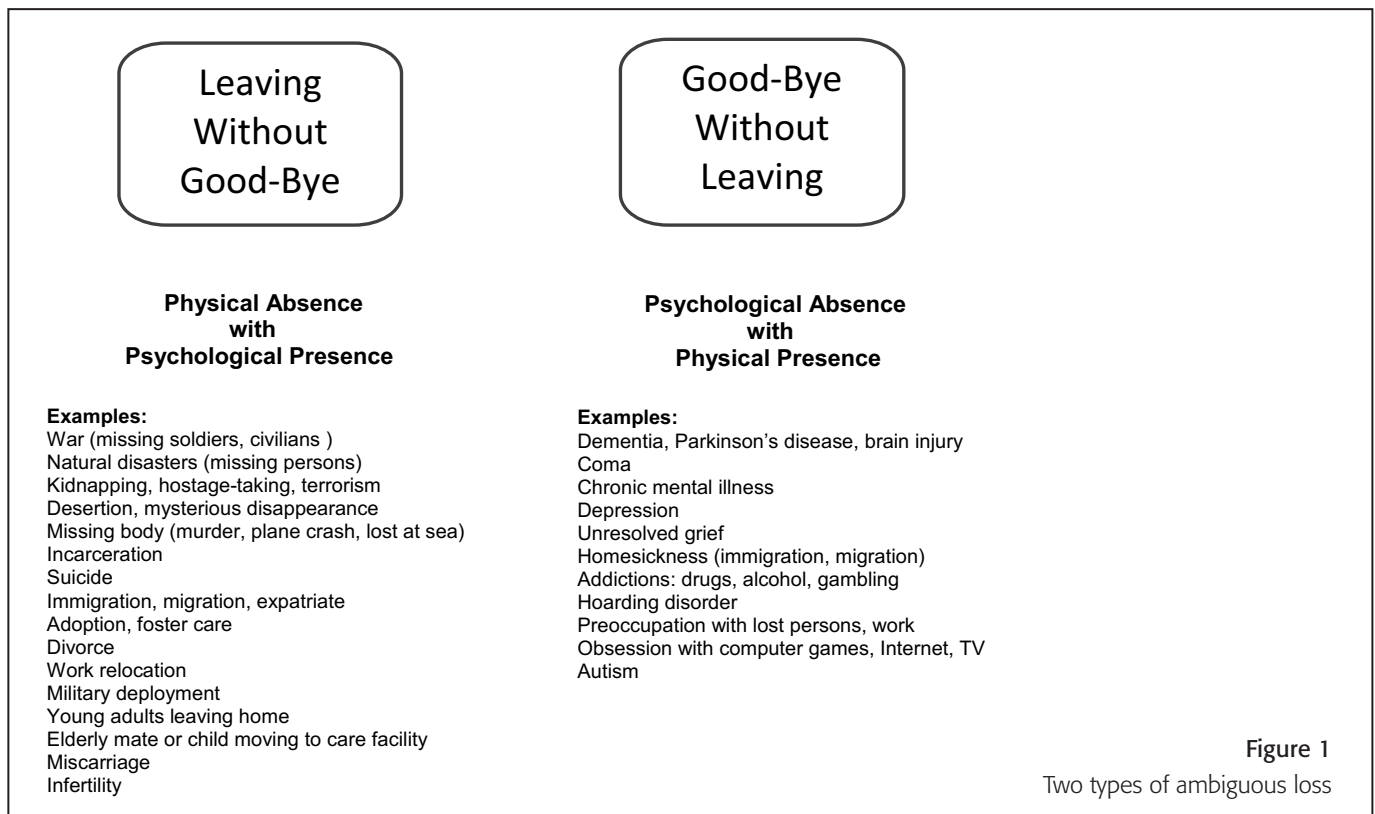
Leaving Without Good-Bye

Physical Absence
with
Psychological Presence

Examples:
War (missing soldiers, civilians )
Natural disasters (missing persons)
Kidnapping, hostage-taking, terrorism
Desertion, mysterious disappearance
Missing body (murder, plane crash, lost at sea)
Incarceration
Suicide
Immigration, migration, expatriate
Adoption, foster care
Divorce
Work relocation
Military deployment
Young adults leaving home
Elderly mate or child moving to care facility
Miscarriage
Infertility

Good-Bye Without Leaving

Psychological Absence
with
Physical Presence

Examples:
Dementia, Parkinson's disease, brain injury
Coma
Chronic mental illness
Depression
Unresolved grief
Homesickness (immigration, migration)
Addictions: drugs, alcohol, gambling
Hoarding disorder
Preoccupation with lost persons, work
Obsession with computer games, Internet, TV
Autism

Figure 1
Two types of ambiguous loss